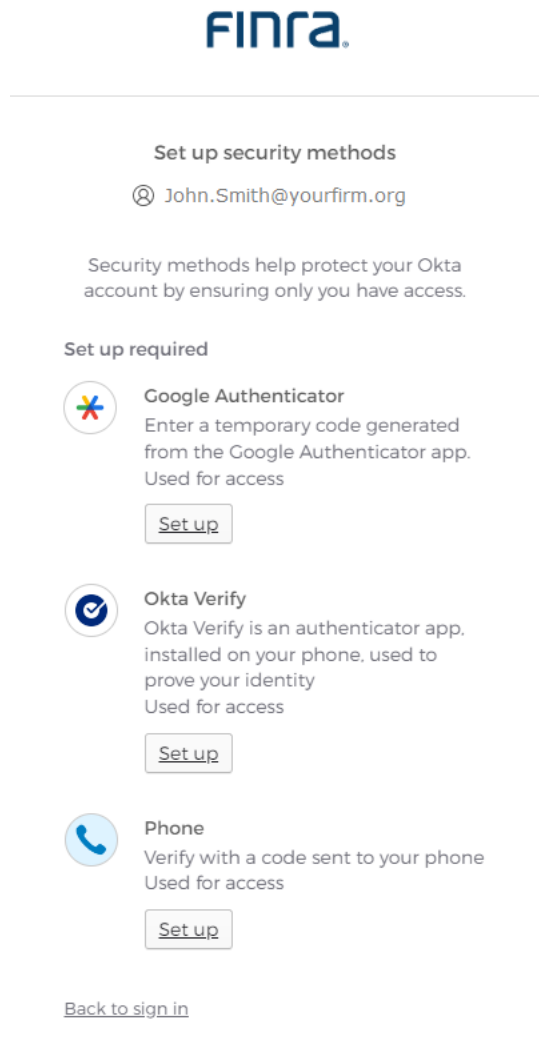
FINRA.

Set up security methods

John.Smith@yourfirm.org

Security methods help protect your Okta account by ensuring only you have access.

Set up required

Google Authenticator
Enter a temporary code generated from the Google Authenticator app.
Used for access

Set up

Okta Verify
Okta Verify is an authenticator app, installed on your phone, used to prove your identity
Used for access

Set up

Phone
Verify with a code sent to your phone
Used for access

Set up

Back to sign in